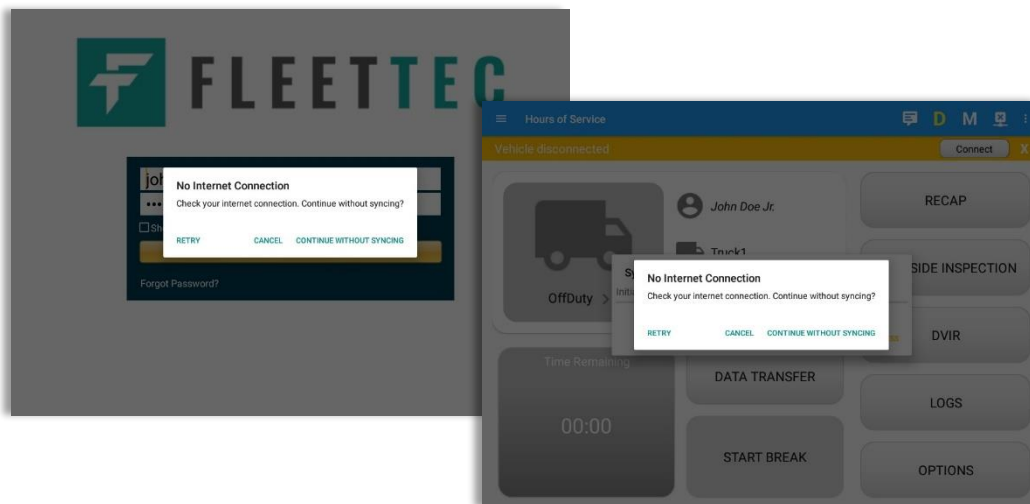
FLEETTEC

joh

Sh

Forgot Password?

No Internet Connection

Check your internet connection. Continue without syncing?

RETRY CANCEL CONTINUE WITHOUT SYNCING

Hours of Service

D M

Vehicle disconnected

Connect

X

John Doe Jr.

Truck1

OffDuty >

Sy

Initi

No Internet Connection

Check your internet connection. Continue without syncing?

RETRY CANCEL CONTINUE WITHOUT SYNCING

RECAP

SIDE INSPECTION

DVIR

Time Remaining

DATA TRANSFER

LOGS

00:00

START BREAK

OPTIONS